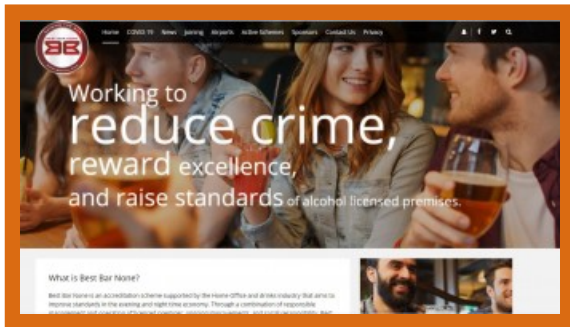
BB

Home COVID 19 News Joining Airports Active Schemes Sponsors Contact Us Privacy

Working to reduce crime, reward excellence, and raise standards of alcohol licensed premises.

What is Best Bar None?

Best Bar None is an accreditation scheme supported by the Home Office and drinks industry that aims to improve standards in the evening and night time economy. Through a combination of responsible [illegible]